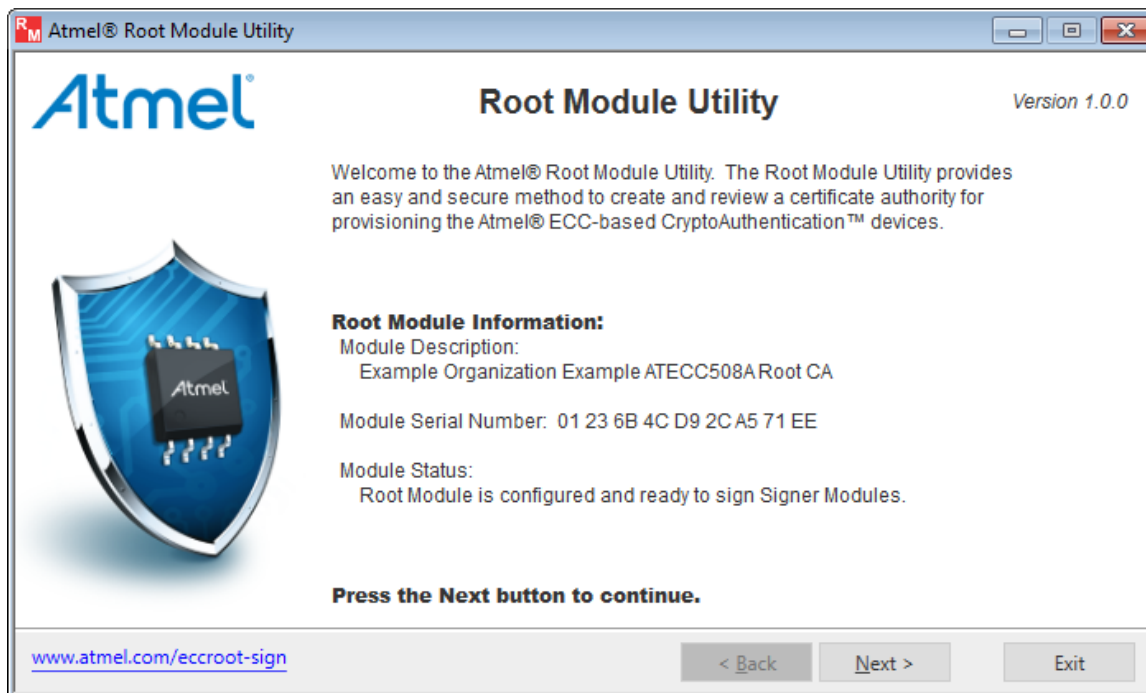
Atmel® Root Module Utility

Atmel

Root Module Utility

Version 1.0.0

Welcome to the Atmel® Root Module Utility. The Root Module Utility provides an easy and secure method to create and review a certificate authority for provisioning the Atmel® ECC-based CryptoAuthentication™ devices.

Atmel

Root Module Information:
Module Description:
Example Organization Example ATECC508A Root CA

Module Serial Number: 01 23 6B 4C D9 2C A5 71 EE

Module Status:
Root Module is configured and ready to sign Signer Modules.

Press the Next button to continue.

www.atmel.com/eccroot-sign

< Back

Next >

Exit